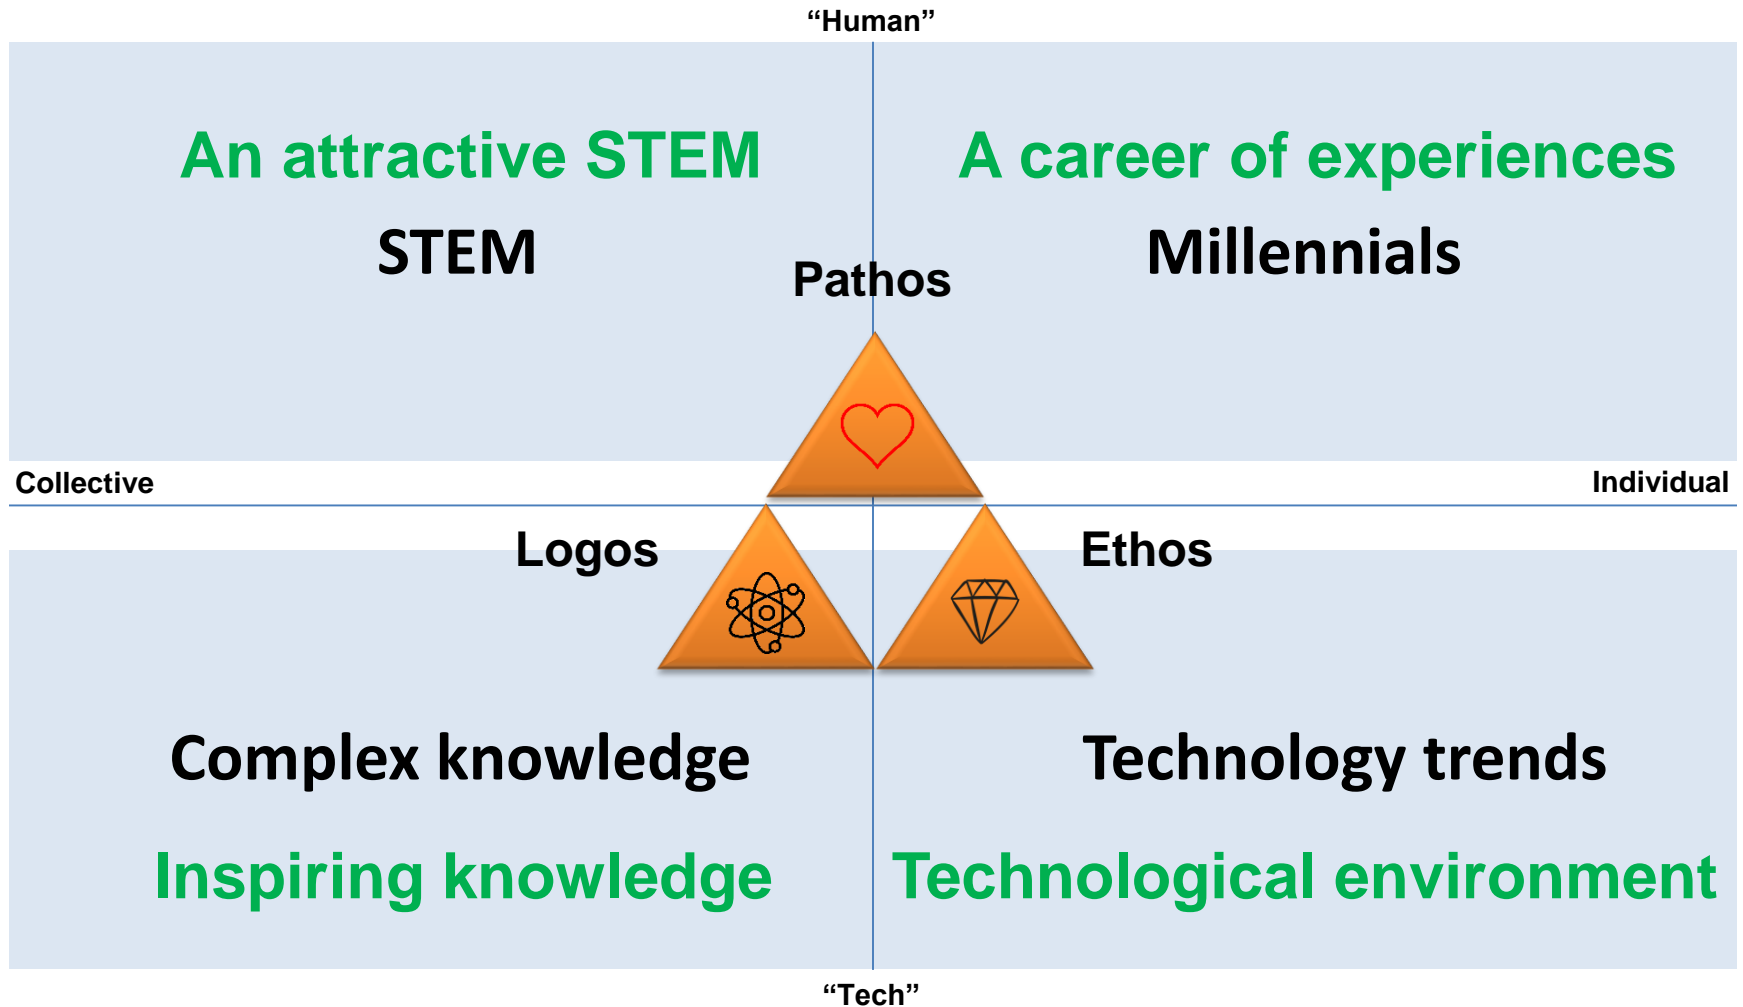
“Human”

An attractive STEM

STEM

A career of experiences

Millennials

Pathos

Collective

Individual

Logos

Ethos

Complex knowledge

Inspiring knowledge

Technology trends

Technological environment

“Tech”